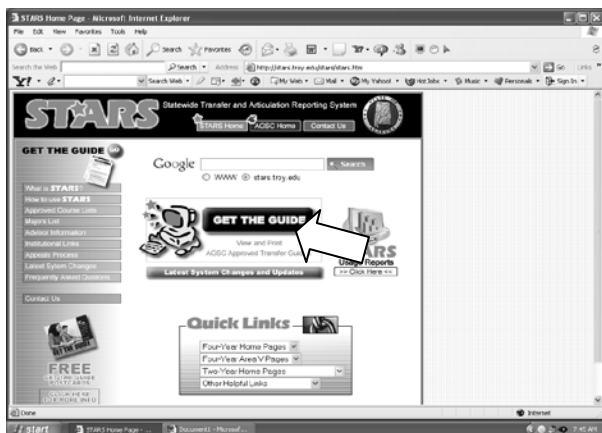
STARS Home Page - Microsoft Internet Explorer

File Edit View Favorites Tools Help

Back Search Favorites

Search the Web Search Address http://stars.troy.edu/stars/stars.htm Go Links

Y! Search Web My Web Mail My Yahoo! HotJobs Music Personals Sign In

STARS Statewide Transfer and Articulation Reporting System

STARS Home ACISC Home Contact Us

GET THE GUIDE GO

What is STARS?
How to use STARS
Approved Course Lists
Majors List
Advisor Information
Institutional Links
Appeals Process
Latest System Changes
Frequently Asked Questions

Contact Us

FREE

CLICK HERE FOR MORE INFO

Google Search
○ WWW ◉ stars.troy.edu

GET THE GUIDE

View and Print
ACISC Approved Transfer Guides

Latest System Changes and Updates

STARS Usage Reports
>> Click Here <<

Quick Links

Four-Year Home Pages
Four-Year Area V Pages
Two-Year Home Pages
Other Helpful Links

Done Internet

start STARS Home Page - ... Document1 - Microsof... 7:45 AM